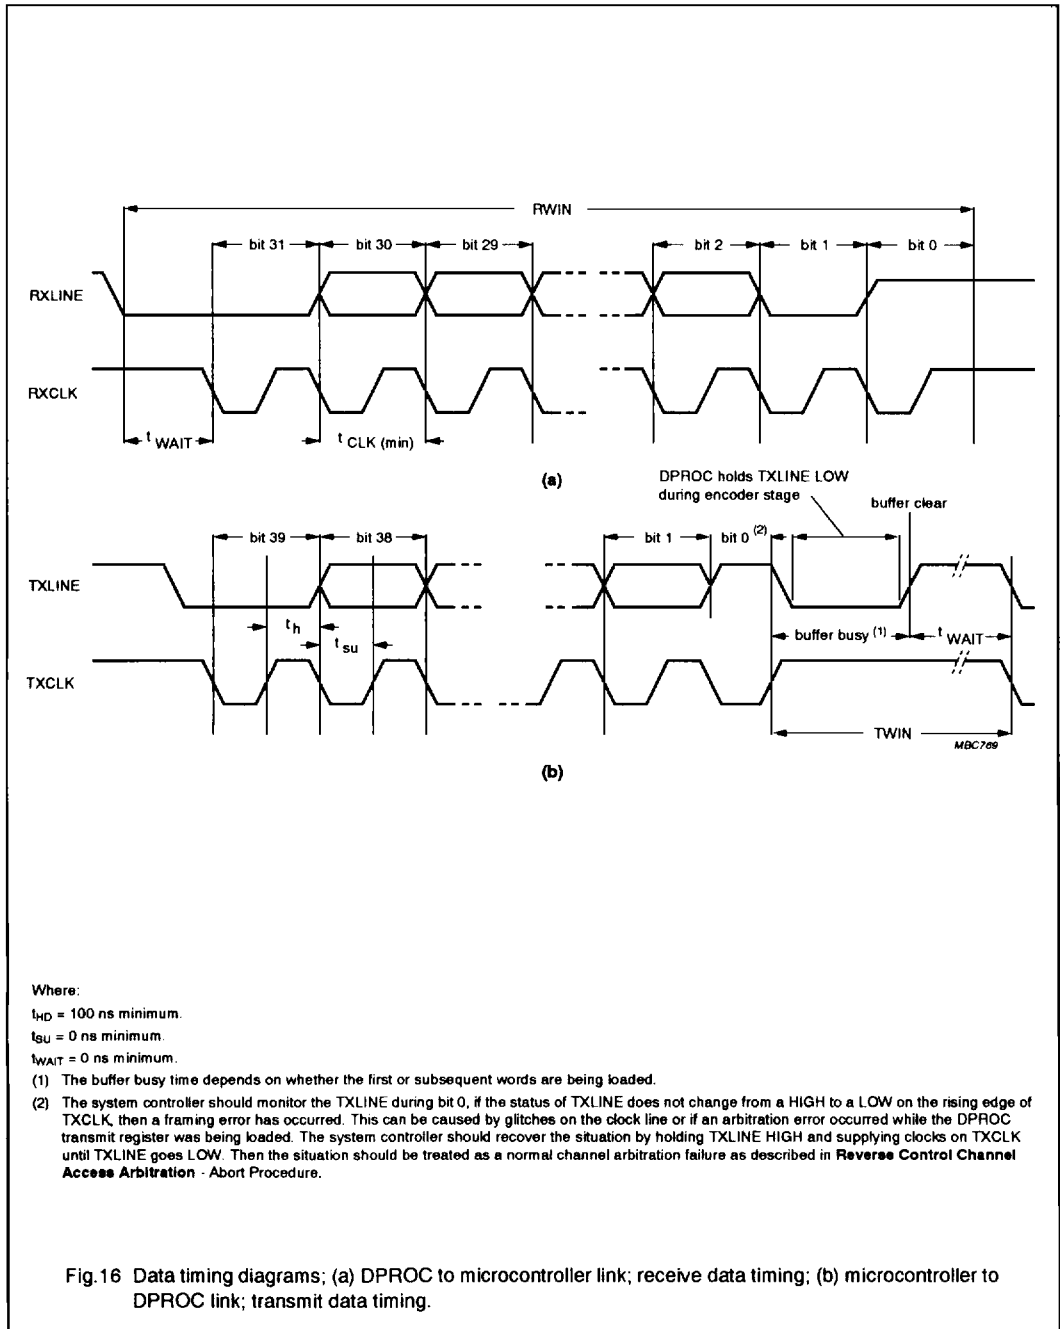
RWIN

bit 31 bit 30 bit 29 bit 2 bit 1 bit 0

RXLINE

RXCLK

$t_{WAIT}$ $t_{CLK (min)}$

(a)

DPROC holds TXLINE LOW during encoder stage

buffer clear

bit 39 bit 38 bit 1 bit 0 $^{(2)}$

TXLINE

$t_h$ $t_{su}$

buffer busy $^{(1)}$ $t_{WAIT}$

TXCLK

TWIN

MBC769

(b)

Where:

$t_{HD}$ = 100 ns minimum.

$t_{SU}$ = 0 ns minimum.

$t_{WAIT}$ = 0 ns minimum.

(1) The buffer busy time depends on whether the first or subsequent words are being loaded.

(2) The system controller should monitor the TXLINE during bit 0, if the status of TXLINE does not change from a HIGH to a LOW on the rising edge of TXCLK, then a framing error has occurred. This can be caused by glitches on the clock line or if an arbitration error occurred while the DPROC transmit register was being loaded. The system controller should recover the situation by holding TXLINE HIGH and supplying clocks on TXCLK until TXLINE goes LOW. Then the situation should be treated as a normal channel arbitration failure as described in **Reverse Control Channel Access Arbitration** - Abort Procedure.

Fig.16 Data timing diagrams; (a) DPROC to microcontroller link; receive data timing; (b) microcontroller to DPROC link; transmit data timing.